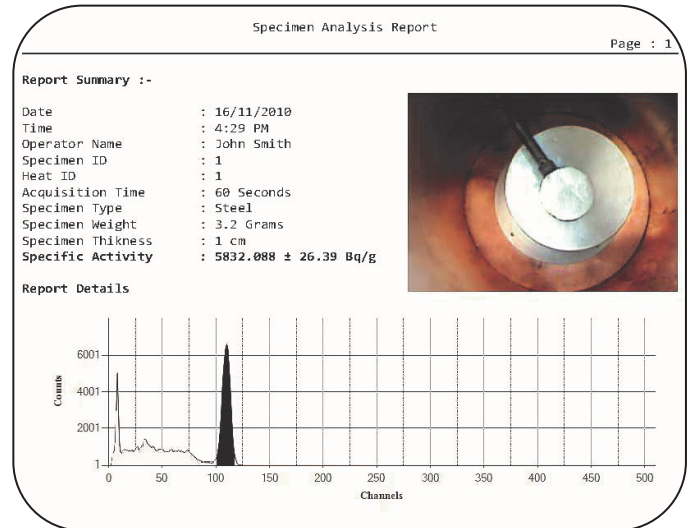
Specimen Analysis Report

Page : 1

Report Summary :-

| | |
|---|---|
| Date | : 16/11/2010 |
| Time | : 4:29 PM |
| Operator Name | : John Smith |
| Specimen ID | : 1 |
| Heat ID | : 1 |
| Acquisition Time | : 60 Seconds |
| Specimen Type | : Steel |
| Specimen Weight | : 3.2 Grams |
| Specimen Thikness | : 1 cm |
| Specific Activity | : 5832.088 ± 26.39 Bq/g |

Report Details

6001
4001
2001
1
Counts
0
50
100
150
200
250
300
350
400
450
500
Channels